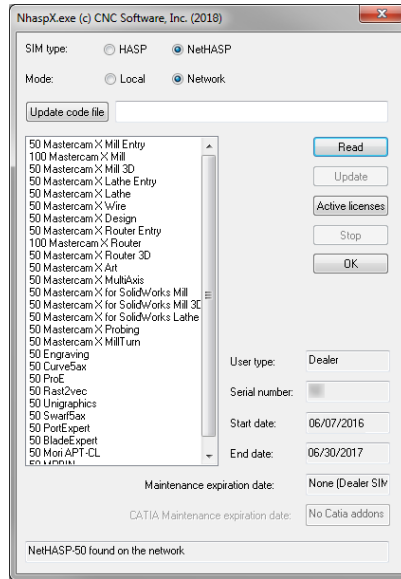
NhaspX.exe (c) CNC Software, Inc. (2018)

SIM type: HASP NetHASP

Mode: Local Network

Update code file

50 Mastercam X Mill Entry
100 Mastercam X Mill
50 Mastercam X Mill 3D
50 Mastercam X Lathe Entry
50 Mastercam X Lathe
50 Mastercam X Wire
50 Mastercam X Design
50 Mastercam X Router Entry
100 Mastercam X Router
50 Mastercam X Router 3D
50 Mastercam X Art
50 Mastercam X MultiAxis
50 Mastercam X for SolidWorks Mill
50 Mastercam X for SolidWorks Mill 3D
50 Mastercam X for SolidWorks Lathe
50 Mastercam X Probing
50 Mastercam X MillTurn
50 Engraving
50 Curve5ax
50 ProE
50 Rast2vec
50 Unigraphics
50 Swarf5ax
50 PortExpert
50 BladeExpert
50 Mori APT-CL
50 MPRIN

Read
Update
Active licenses
Stop
OK

User type: Dealer
Serial number: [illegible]
Start date: 06/07/2016
End date: 06/30/2017

Maintenance expiration date: None (Dealer SIM

CATIA Maintenance expiration date: No Catia addons

NetHASP-50 found on the network